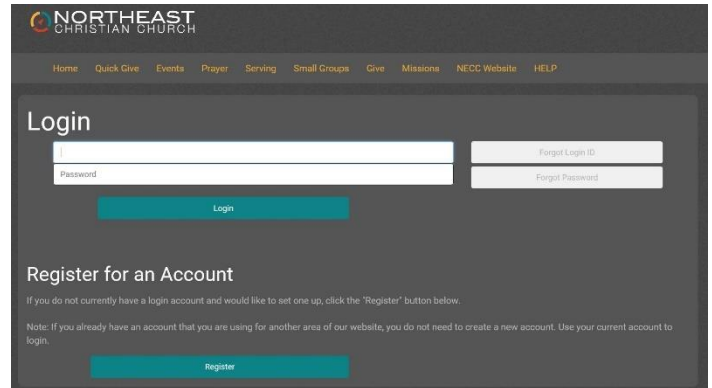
NORTHEAST
CHRISTIAN CHURCH

Home Quick Give Events Prayer Serving Small Groups Give Missions NECC Website HELP

Login

Password

Forgot Login ID

Forgot Password

Login

Register for an Account

If you do not currently have a login account and would like to set one up, click the "Register" button below.

Note: If you already have an account that you are using for another area of our website, you do not need to create a new account. Use your current account to login.

Register